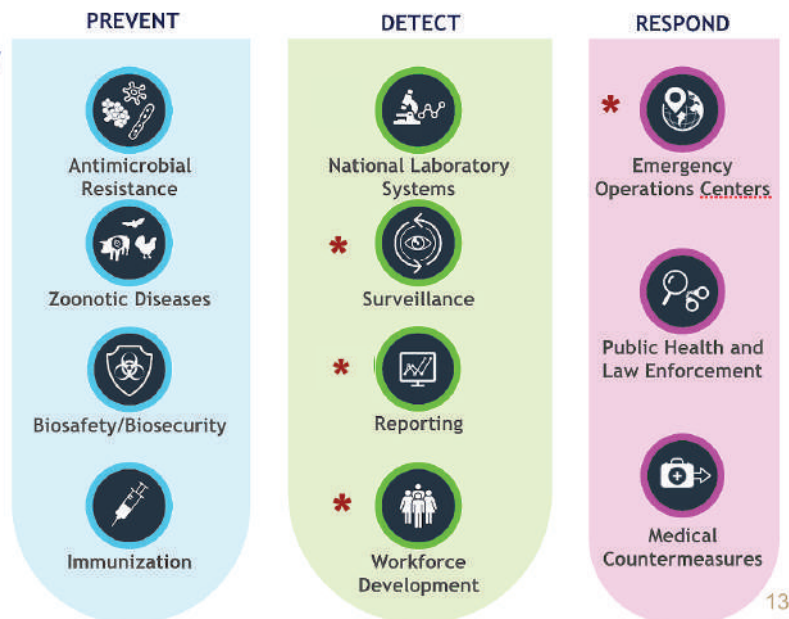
PREVENT

Antimicrobial Resistance

Zoonotic Diseases

Biosafety/Biosecurity

Immunization

DETECT

National Laboratory Systems

* Surveillance

* Reporting

* Workforce Development

RESPOND

* Emergency Operations Centers

Public Health and Law Enforcement

Medical Countermeasures

13